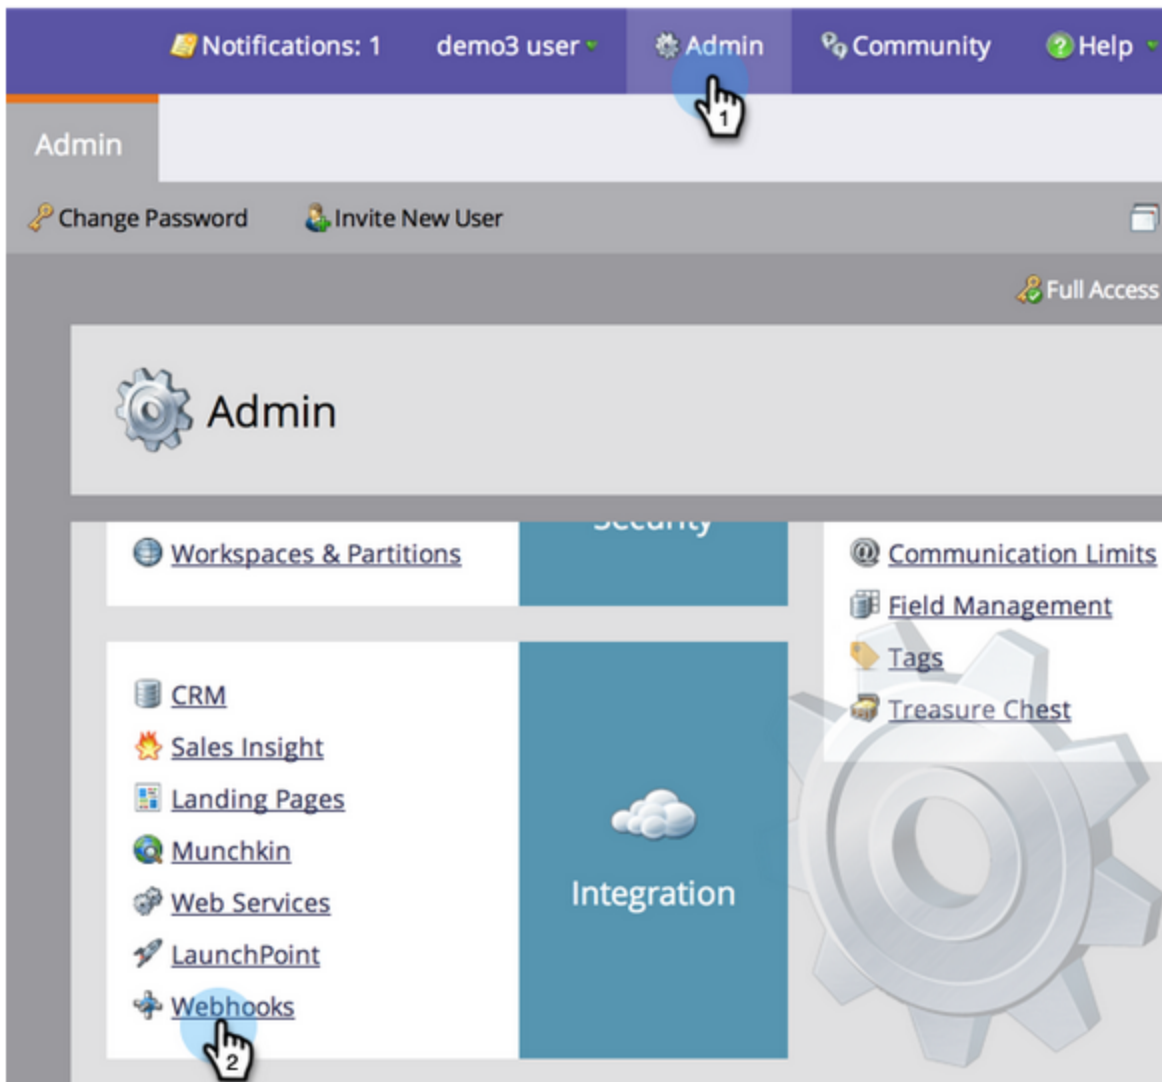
Notifications: 1 demo3 user Admin Community Help

1

Admin

Change Password Invite New User

Full Access

Admin

Workspaces & Partitions

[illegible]

Communication Limits

Field Management

Tags

Treasure Chest

CRM

Sales Insight

Landing Pages

Munchkin

Web Services

LaunchPoint

Webhooks

2

Integration